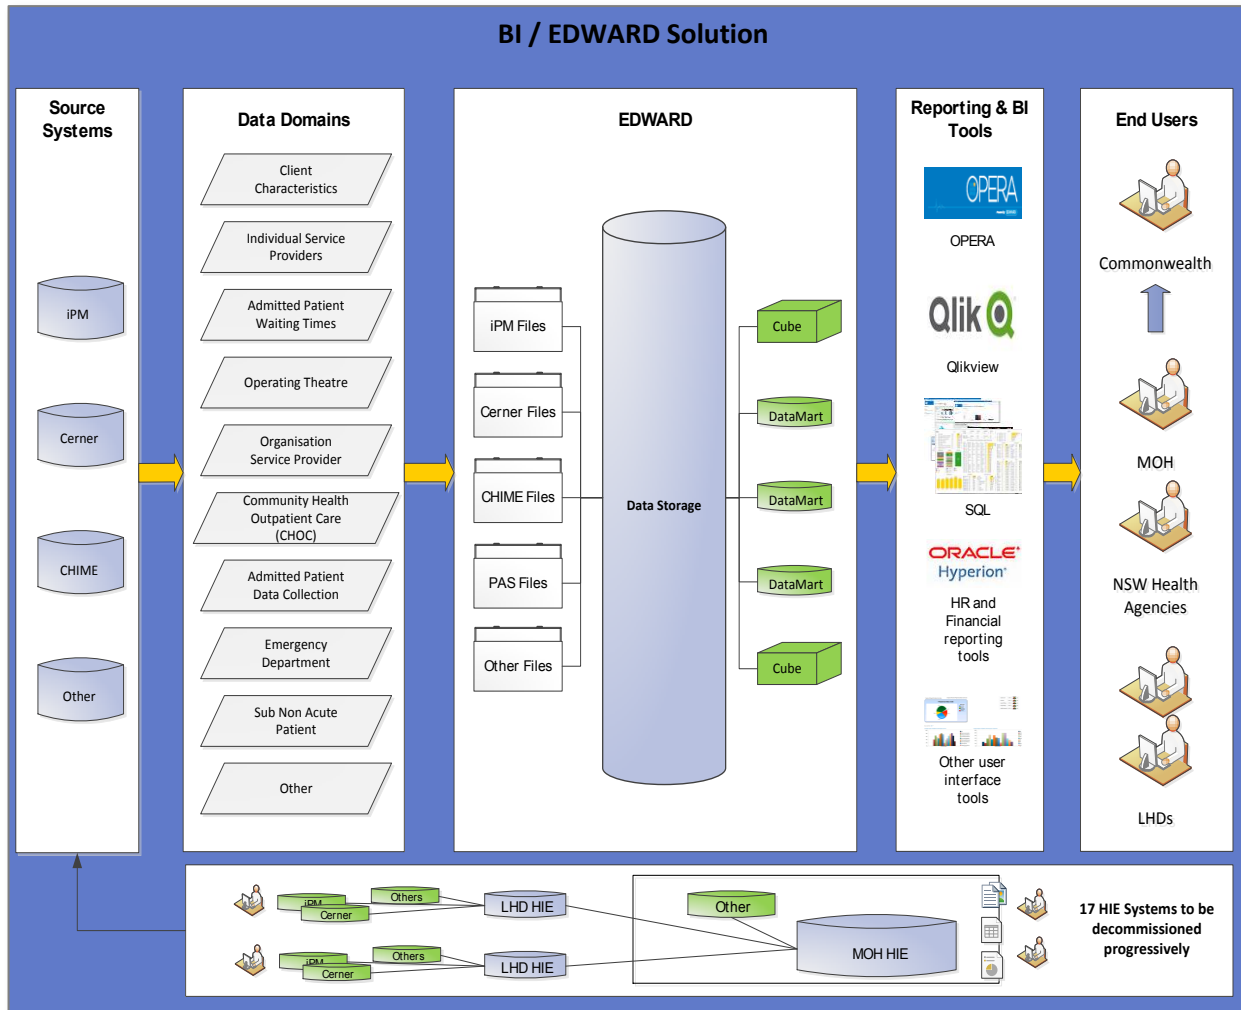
BI / EDWARD Solution

Source Systems

iPM

Cerner

CHIME

Other

Data Domains

Client Characteristics

Individual Service Providers

Admitted Patient Waiting Times

Operating Theatre

Organisation Service Provider

Community Health Outpatient Care (CHOC)

Admitted Patient Data Collection

Emergency Department

Sub Non Acute Patient

Other

EDWARD

iPM Files

Cerner Files

CHIME Files

PAS Files

Other Files

Data Storage

Cube

DataMart

DataMart

DataMart

Cube

Reporting & BI Tools

OPERA

OPERA

Qlik

Qlikview

SQL

ORACLE Hyperion

HR and Financial reporting tools

Other user interface tools

End Users

Commonwealth

MOH

NSW Health Agencies

LHDs

iPM

Cerner

Others

LHD HIE

iPM

Cerner

Others

LHD HIE

Other

MOH HIE

17 HIE Systems to be decommissioned progressively